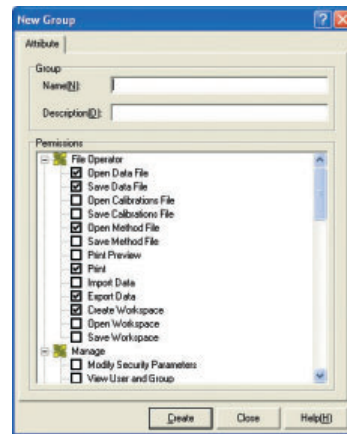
New Group

Attribute

Group

Name(N):

Description(D):

Permissions

File Operator

Open Data File

Save Data File

Open Calibrations File

Save Calibrations File

Open Method File

Save Method File

Print Preview

Print

Import Data

Export Data

Create Workspace

Open Workspace

Save Workspace

Manage

Modify Security Parameters

View User and Group

Create

Close

Help(H)